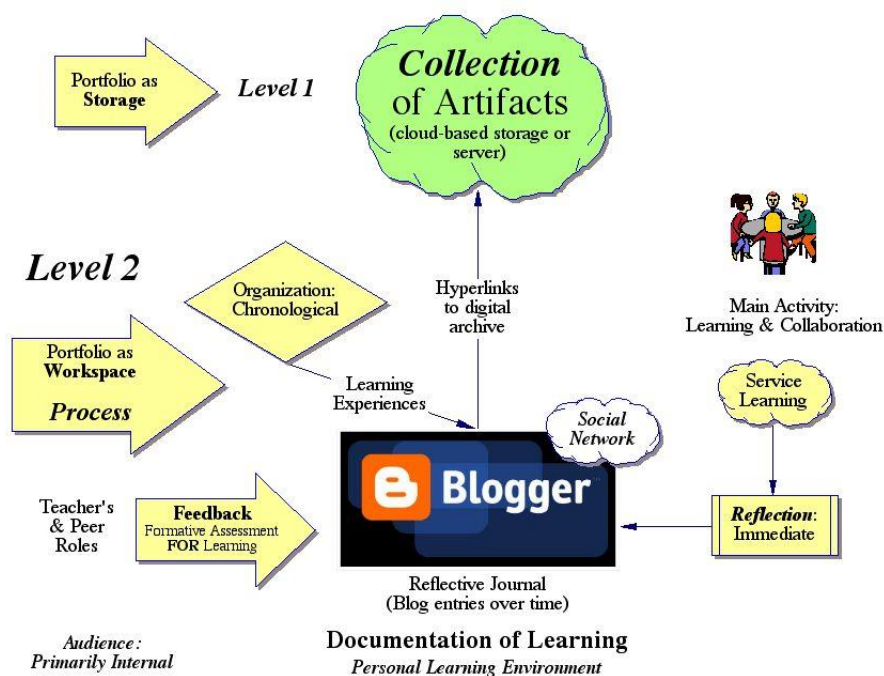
Portfolio as Storage

Level 1

Collection of Artifacts (cloud-based storage or server)

Level 2

Organization: Chronological

Hyperlinks to digital archive

Main Activity: Learning & Collaboration

Portfolio as Workspace

Process

Learning Experiences

Service Learning

Social Network

Blogger

Teacher's & Peer Roles

Feedback
Formative Assessment FOR Learning

Reflection: Immediate

Reflective Journal (Blog entries over time)

Audience: Primarily Internal

Documentation of Learning
Personal Learning Environment